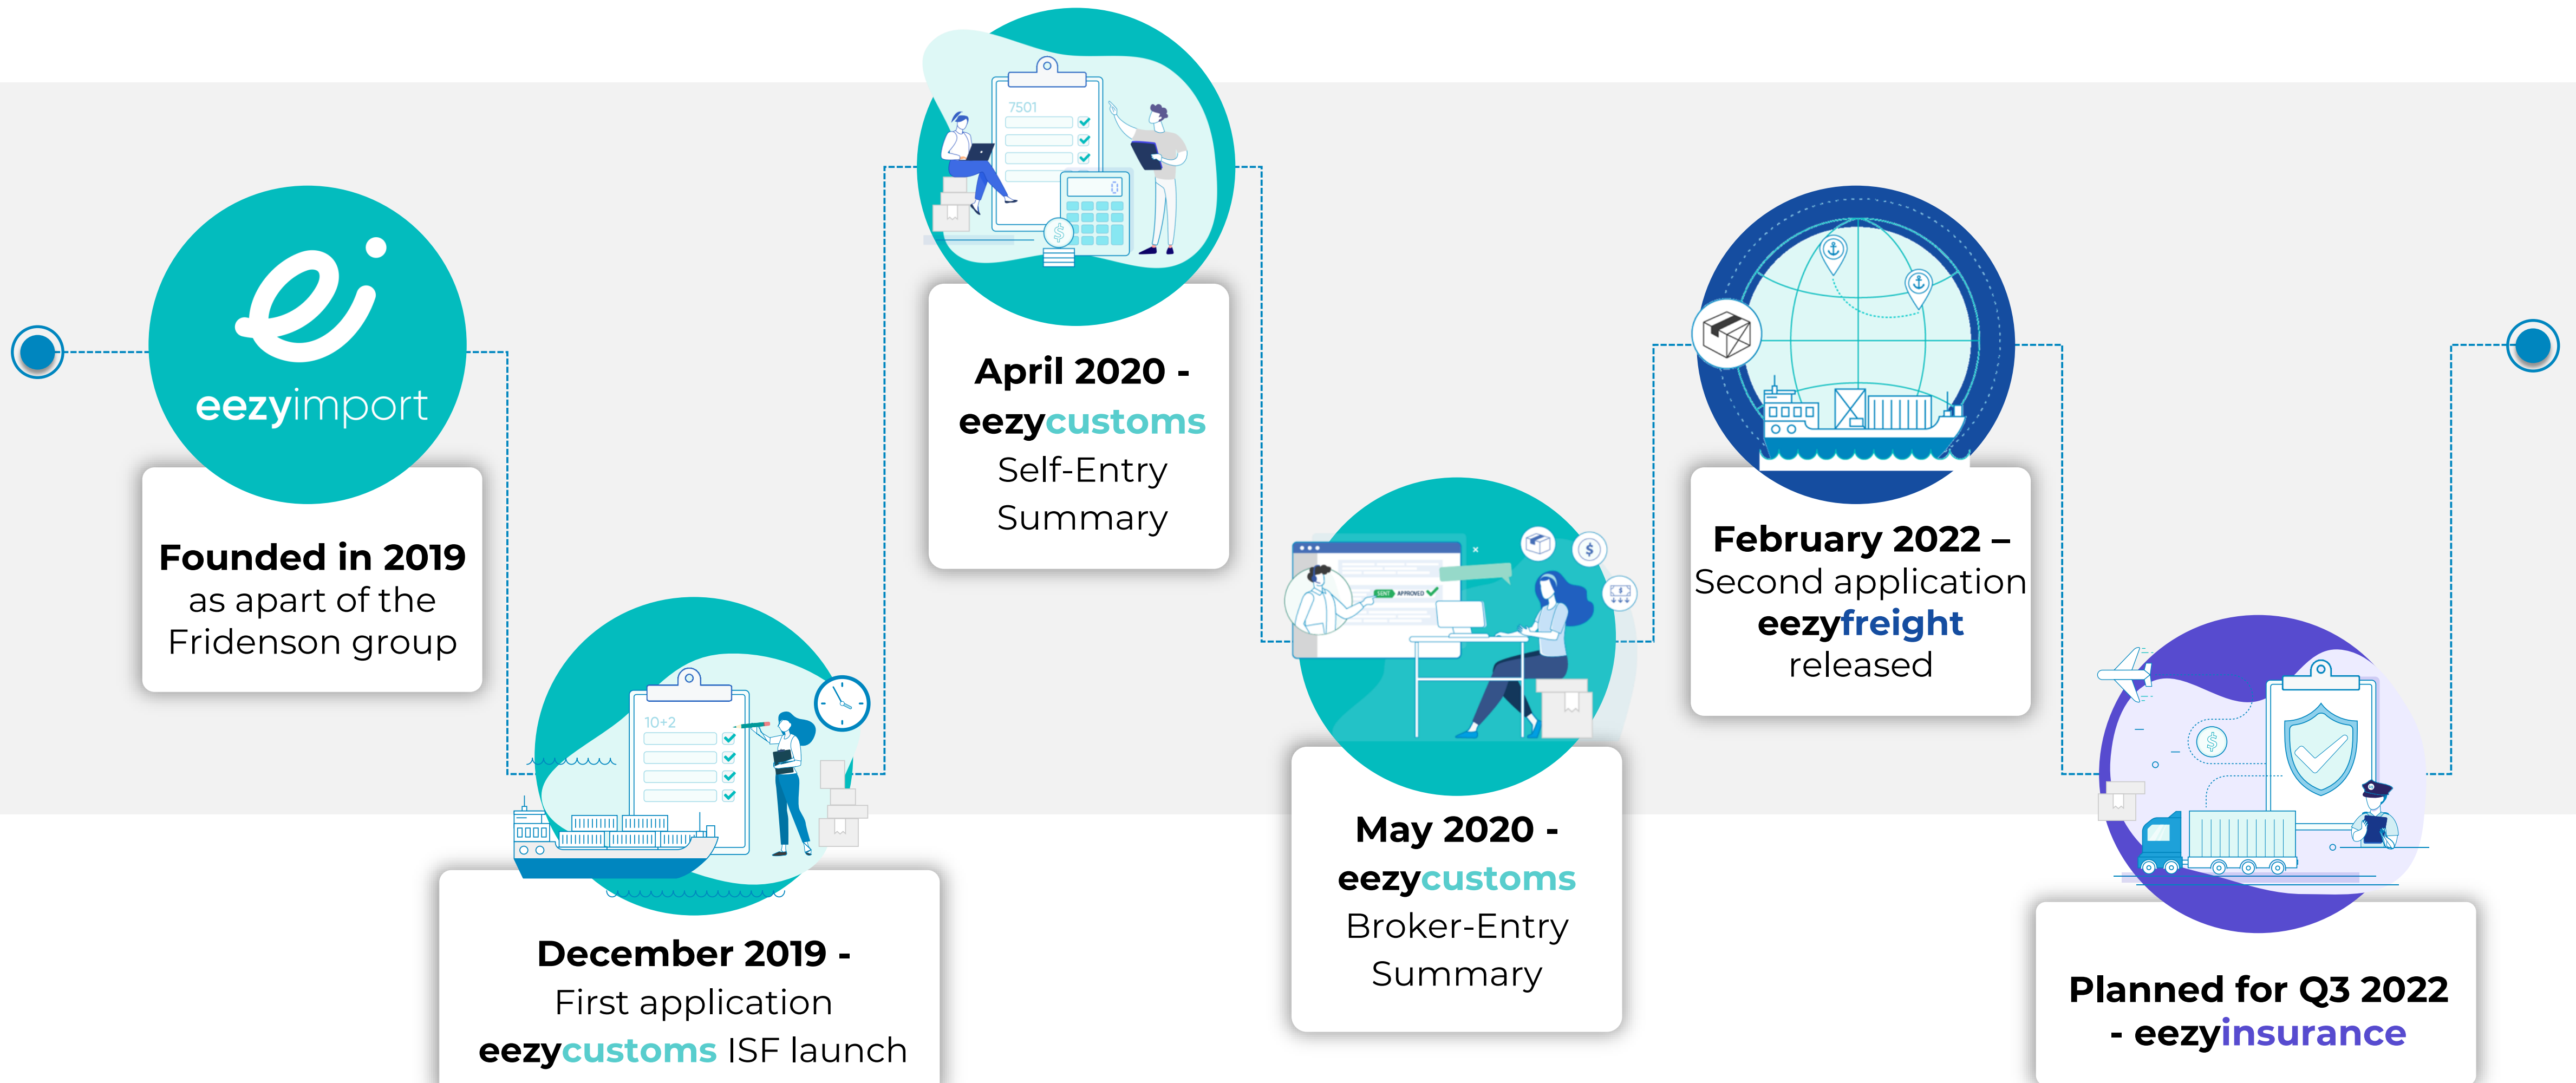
eezyimport

Founded in 2019 as apart of the Fridenson group

10+2

December 2019 - First application eezycustoms ISF launch

7501

April 2020 - eezycustoms Self-Entry Summary

SENT APPROVED

May 2020 - eezycustoms Broker-Entry Summary

February 2022 – Second application eezyfreight released

Planned for Q3 2022 - eezyinsurance